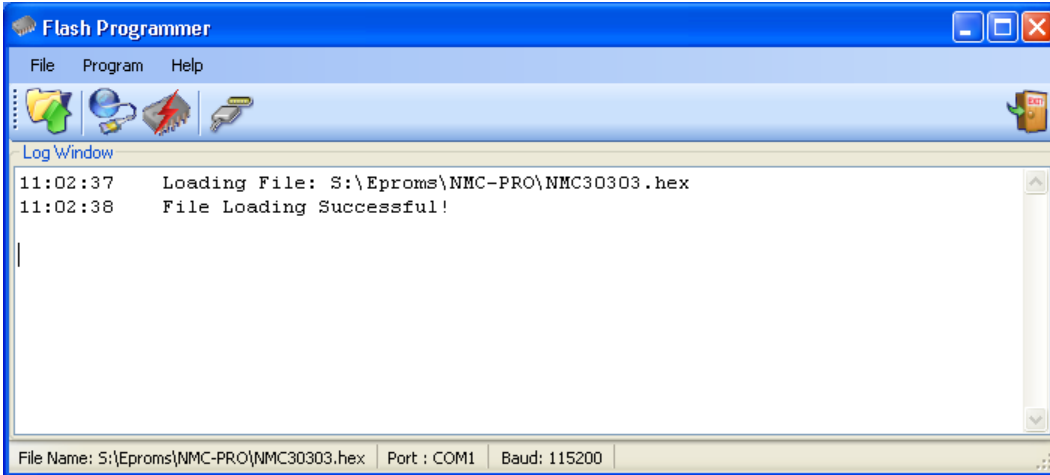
Flash Programmer

File Program Help

EXIT

Log Window

11:02:37 Loading File: S:\Eproms\NMC-PRO\NMC30303.hex
11:02:38 File Loading Successful!

File Name: S:\Eproms\NMC-PRO\NMC30303.hex | Port : COM1 | Baud: 115200